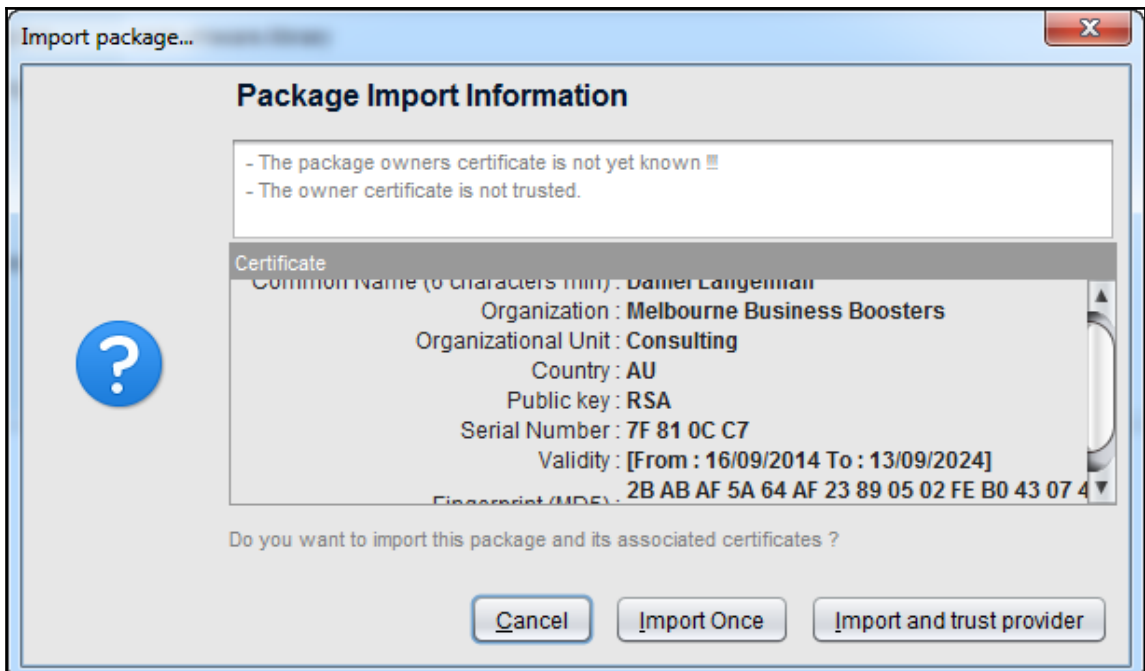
Import package...

X

Package Import Information

- The package owners certificate is not yet known !!!
- The owner certificate is not trusted.

Certificate

Common Name (6 characters min) : Daniel Langeman
Organization : Melbourne Business Boosters
Organizational Unit : Consulting
Country : AU
Public key : RSA
Serial Number : 7F 81 0C C7
Validity : [From : 16/09/2014 To : 13/09/2024]
Fingerprint (MD5) : 2B AB AF 5A 64 AF 23 89 05 02 FE B0 43 07 4

Do you want to import this package and its associated certificates ?

Cancel Import Once Import and trust provider